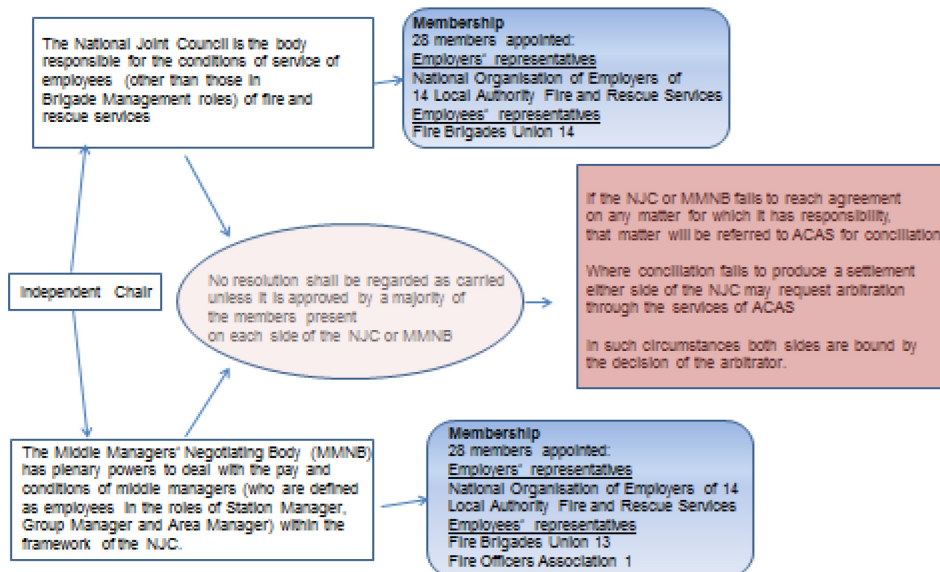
The National Joint Council is the body responsible for the conditions of service of employees (other than those in Brigade Management roles) of fire and rescue services

**Membership**
28 members appointed:
Employers' representatives
National Organisation of Employers of 14 Local Authority Fire and Rescue Services
Employees' representatives
Fire Brigades Union 14

If the NJC or MMNB fails to reach agreement on any matter for which it has responsibility, that matter will be referred to ACAS for conciliation

Where conciliation fails to produce a settlement either side of the NJC may request arbitration through the services of ACAS

In such circumstances both sides are bound by the decision of the arbitrator.

Independent Chair

No resolution shall be regarded as carried unless it is approved by a majority of the members present on each side of the NJC or MMNB

The Middle Managers' Negotiating Body (MMNB) has plenary powers to deal with the pay and conditions of middle managers (who are defined as employees in the roles of Station Manager, Group Manager and Area Manager) within the framework of the NJC.

**Membership**
28 members appointed:
Employers' representatives
National Organisation of Employers of 14 Local Authority Fire and Rescue Services
Employees' representatives
Fire Brigades Union 13
Fire Officers Association 1